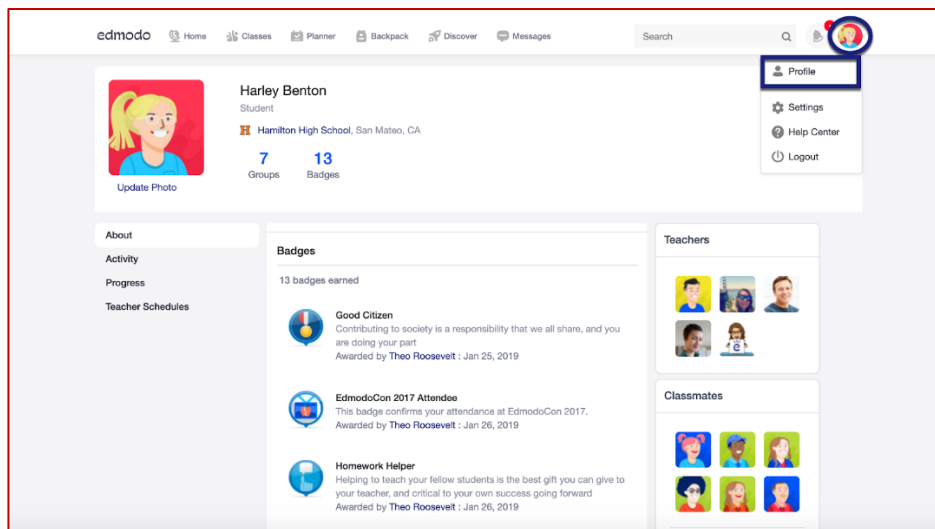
edmodo Home Classes Planner Backpack Discover Messages Search

Profile
Settings
Help Center
Logout

Harley Benton
Student
Hamilton High School, San Mateo, CA
7 Groups
13 Badges
Update Photo

About
Activity
Progress
Teacher Schedules

Badges
13 badges earned

Good Citizen
Contributing to society is a responsibility that we all share, and you are doing your part
Awarded by Theo Roosevelt : Jan 25, 2019

EdmodoCon 2017 Attendee
This badge confirms your attendance at EdmodoCon 2017.
Awarded by Theo Roosevelt : Jan 26, 2019

Homework Helper
Helping to teach your fellow students is the best gift you can give to your teacher, and critical to your own success going forward
Awarded by Theo Roosevelt : Jan 26, 2019

Teachers

Classmates